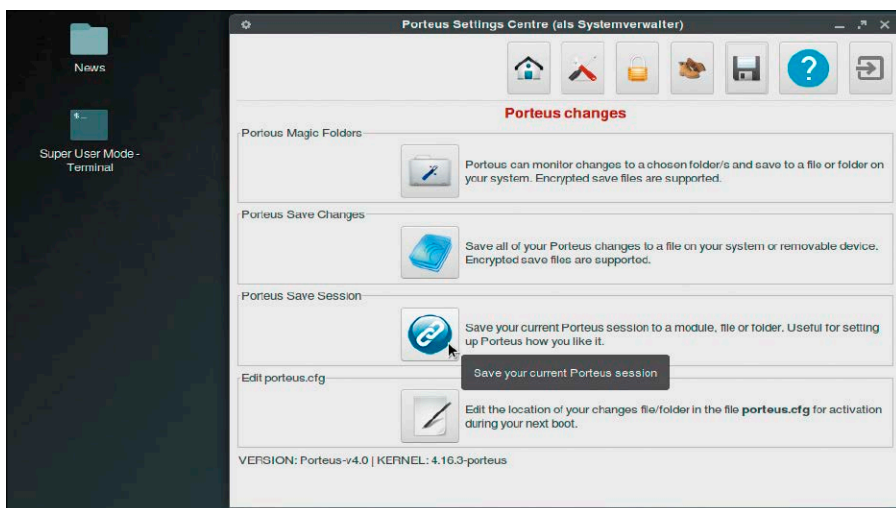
News

Super User Mode - Terminal

Porteus Settings Centre (als Systemverwalter)

Porteus changes

Porteus Magic Folders

Porteus can monitor changes to a chosen folder/s and save to a file or folder on your system. Encrypted save files are supported.

Porteus Save Changes

Save all of your Porteus changes to a file on your system or removable device. Encrypted save files are supported.

Porteus Save Session

Save your current Porteus session to a module, file or folder. Useful for setting up Porteus how you like it.

Save your current Porteus session

Edit porteus.cfg

Edit the location of your changes file/folder in the file **porteus.cfg** for activation during your next boot.

VERSION: Porteus-v4.0 | KERNEL: 4.16.3-porteus